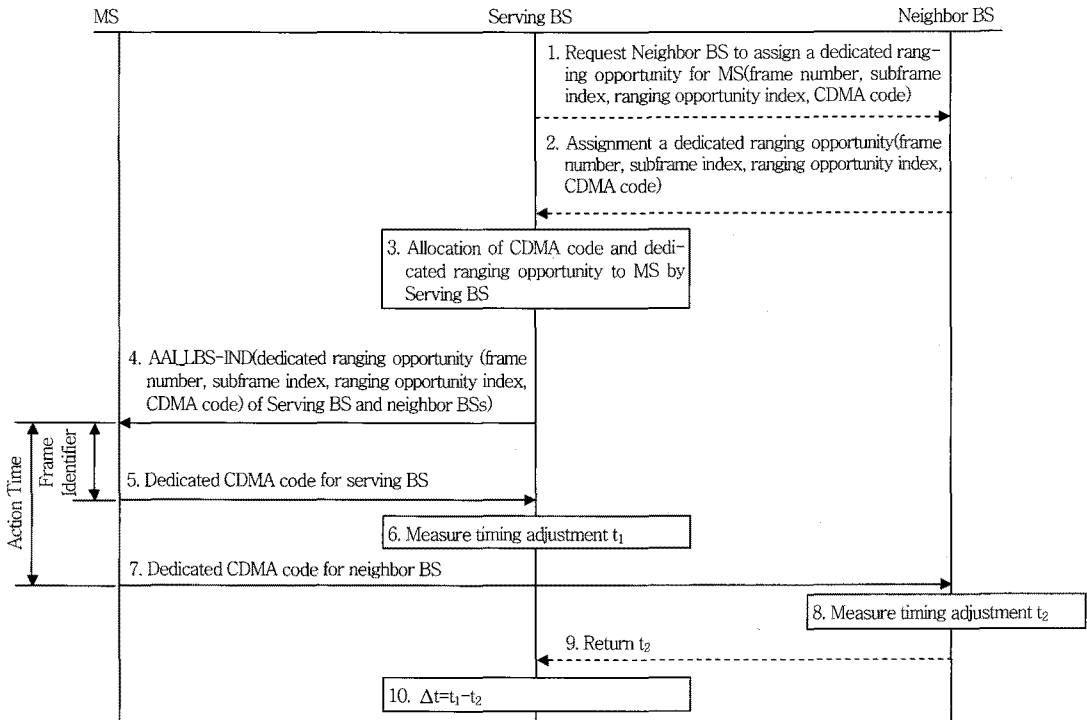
MS

Serving BS

Neighbor BS

1. Request Neighbor BS to assign a dedicated ranging opportunity for MS(frame number, subframe index, ranging opportunity index, CDMA code)

2. Assignment a dedicated ranging opportunity(frame number, subframe index, ranging opportunity index, CDMA code)

3. Allocation of CDMA code and dedicated ranging opportunity to MS by Serving BS

4. AAI_LBS-IND(dedicated ranging opportunity (frame number, subframe index, ranging opportunity index, CDMA code) of Serving BS and neighbor BSs)

Action Time

Frame Identifier

5. Dedicated CDMA code for serving BS

6. Measure timing adjustment $t_1$

7. Dedicated CDMA code for neighbor BS

8. Measure timing adjustment $t_2$

9. Return $t_2$

10. $\Delta t = t_1 - t_2$